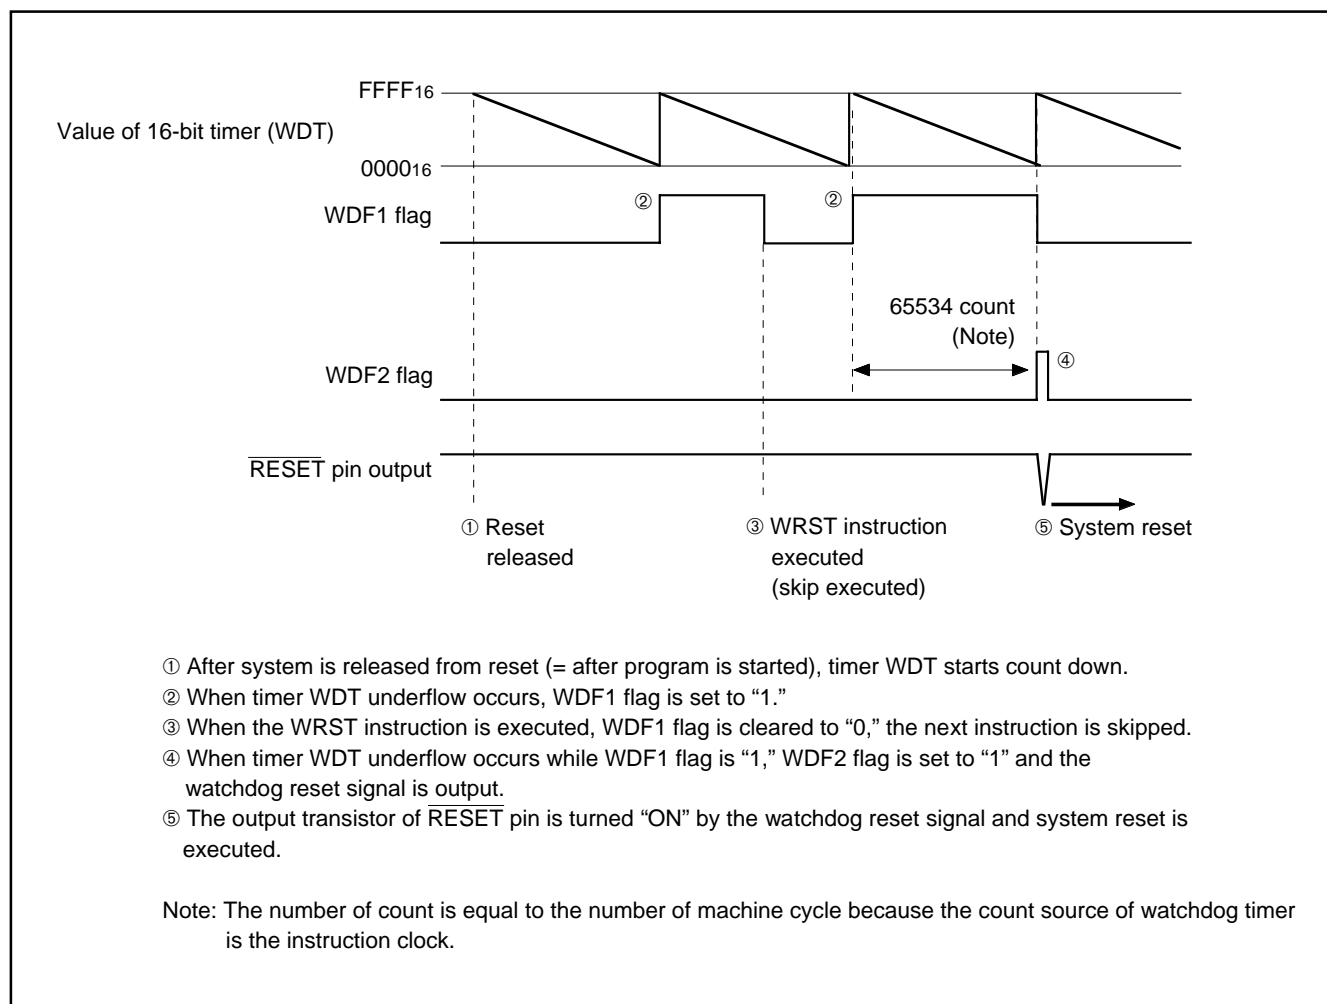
$FFFF_{16}$

Value of 16-bit timer (WDT)

$0000_{16}$

WDF1 flag

②

②

65534 count (Note)

WDF2 flag

④

$\overline{RESET}$ pin output

① Reset released

③ WRST instruction executed (skip executed)

⑤ System reset

① After system is released from reset (= after program is started), timer WDT starts count down.
② When timer WDT underflow occurs, WDF1 flag is set to "1."
③ When the WRST instruction is executed, WDF1 flag is cleared to "0," the next instruction is skipped.
④ When timer WDT underflow occurs while WDF1 flag is "1," WDF2 flag is set to "1" and the watchdog reset signal is output.
⑤ The output transistor of $\overline{RESET}$ pin is turned "ON" by the watchdog reset signal and system reset is executed.

Note: The number of count is equal to the number of machine cycle because the count source of watchdog timer is the instruction clock.